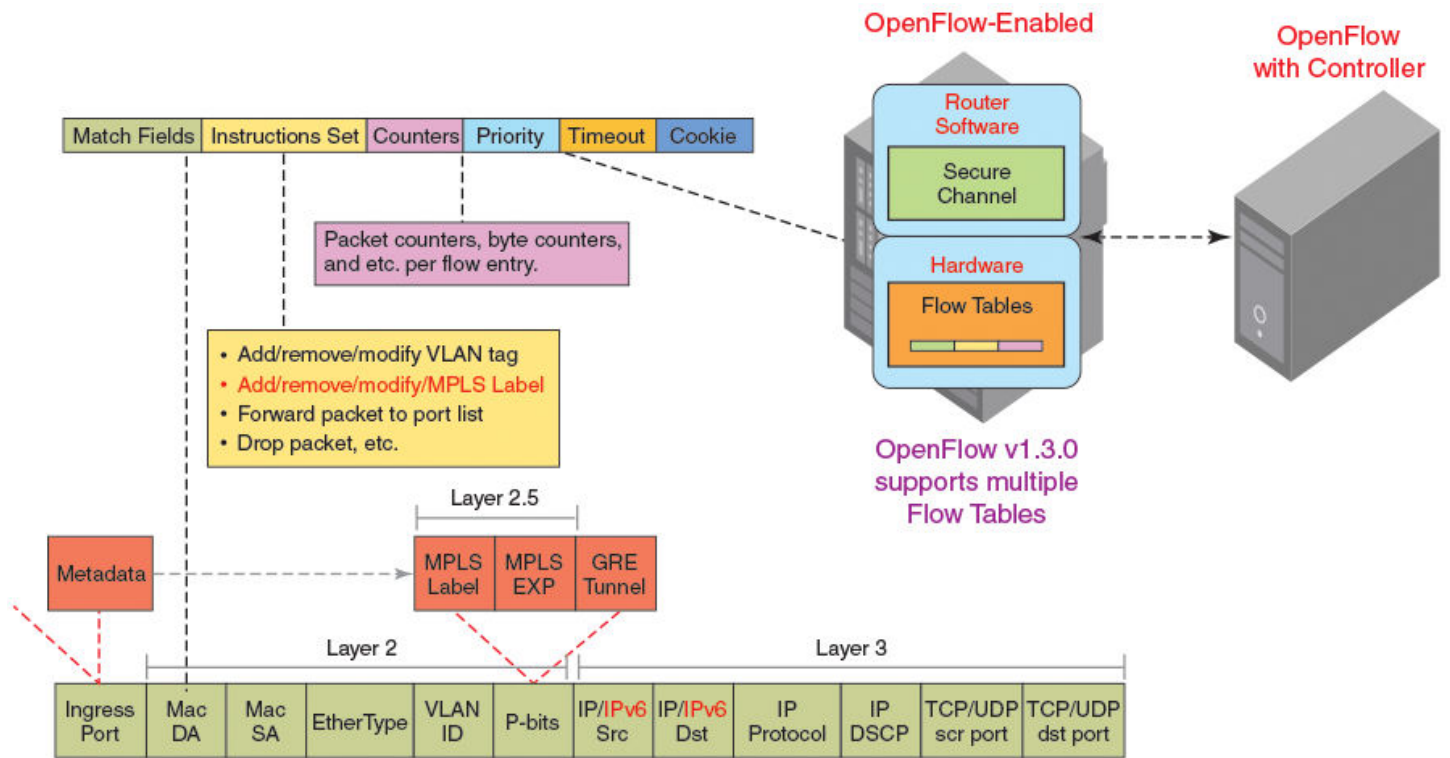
OpenFlow-Enabled

OpenFlow with Controller

| Match Fields | Instructions Set | Counters | Priority | Timeout | Cookie |
|---|---|---|---|---|---|

Router Software

Secure Channel

Packet counters, byte counters, and etc. per flow entry.

Hardware

Flow Tables

• Add/remove/modify VLAN tag
• Add/remove/modify/MPLS Label
• Forward packet to port list
• Drop packet, etc.

OpenFlow v1.3.0 supports multiple Flow Tables

Layer 2.5

Metadata

| MPLS Label | MPLS EXP | GRE Tunnel |
|---|---|---|

Layer 2

Layer 3

| Ingress Port | Mac DA | Mac SA | EtherType | VLAN ID | P-bits | IP/IPv6 Src | IP/IPv6 Dst | IP Protocol | IP DSCP | TCP/UDP scr port | TCP/UDP dst port |
|---|---|---|---|---|---|---|---|---|---|---|---|